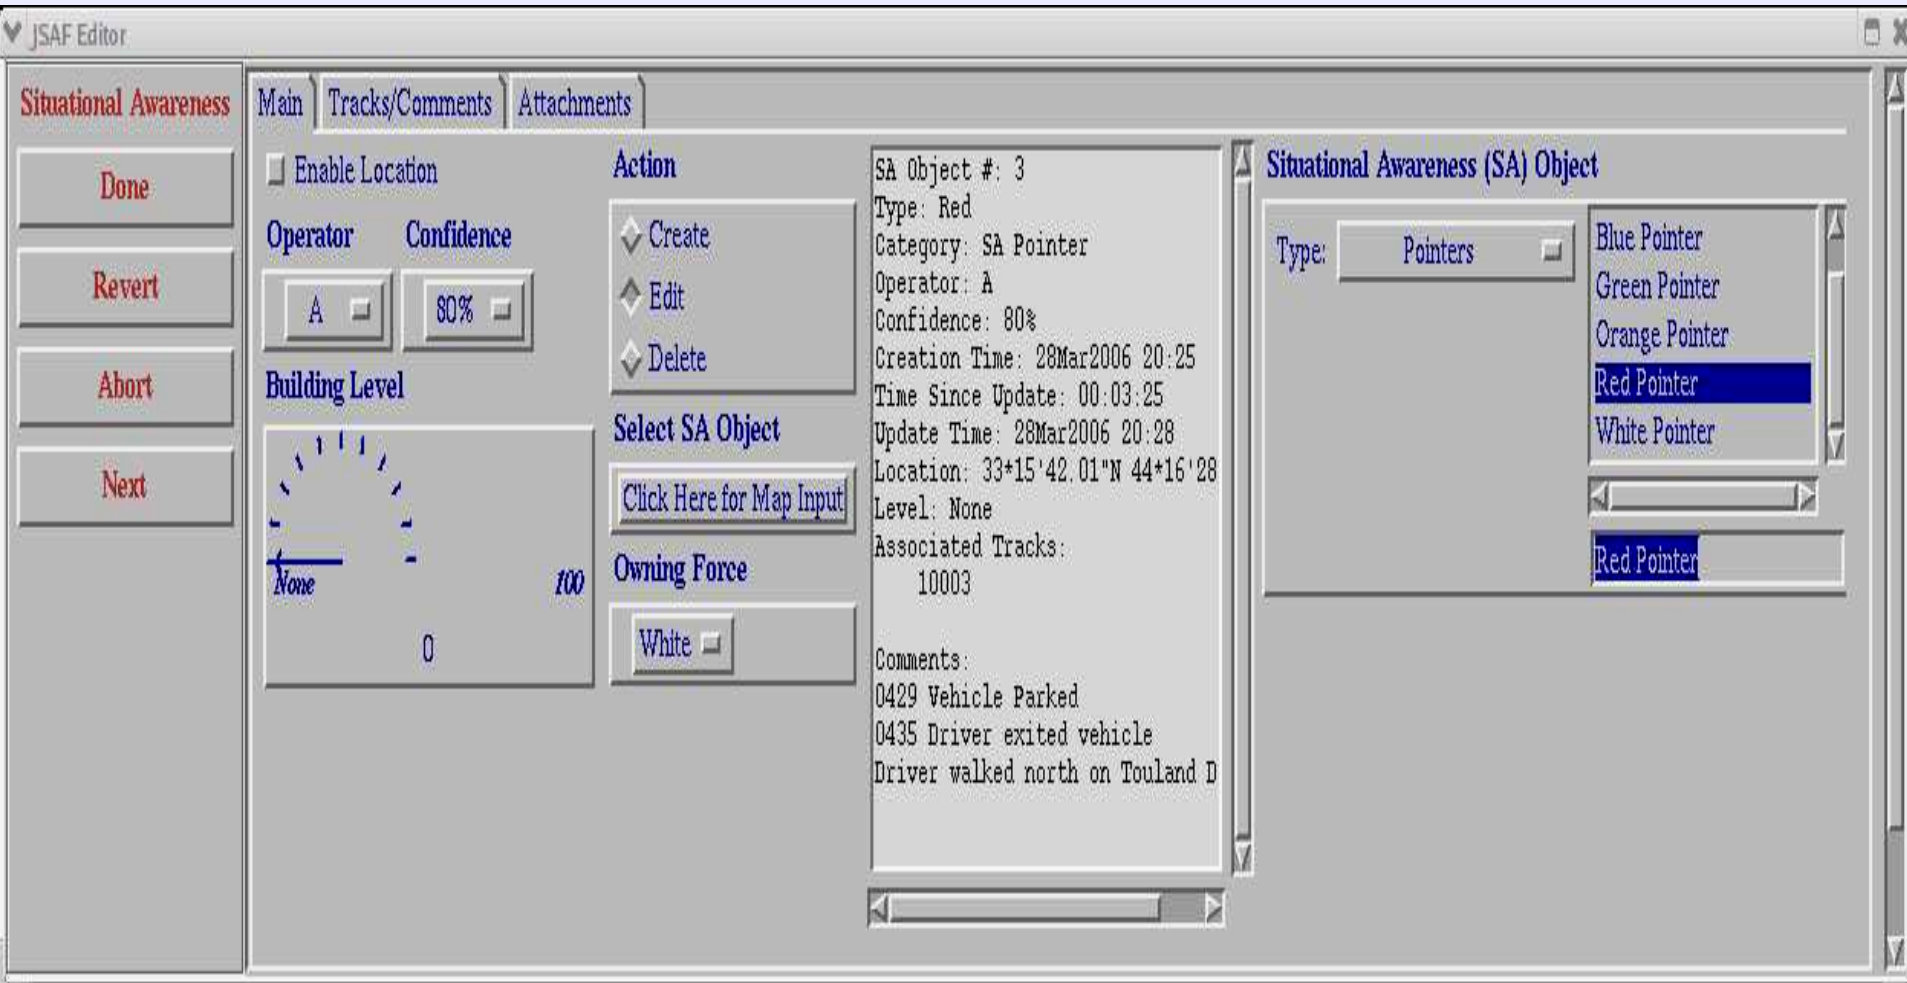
JSAF Editor

Situational Awareness

Done

Revert

Abort

Next

Main | Tracks/Comments | Attachments

Enable Location

Operator

Confidence

A

80%

Building Level

None

100

0

Action

Create

Edit

Delete

Select SA Object

Click Here for Map Input

Owning Force

White

SA Object #: 3
Type: Red
Category: SA Pointer
Operator: A
Confidence: 80%
Creation Time: 28Mar2006 20:25
Time Since Update: 00:03:25
Update Time: 28Mar2006 20:28
Location: 33*15'42.01"N 44*16'28
Level: None
Associated Tracks:
10003

Comments:
0429 Vehicle Parked
0435 Driver exited vehicle
Driver walked north on Touland D

Situational Awareness (SA) Object

Type:

Pointers

Blue Pointer
Green Pointer
Orange Pointer
Red Pointer
White Pointer

Red Pointer